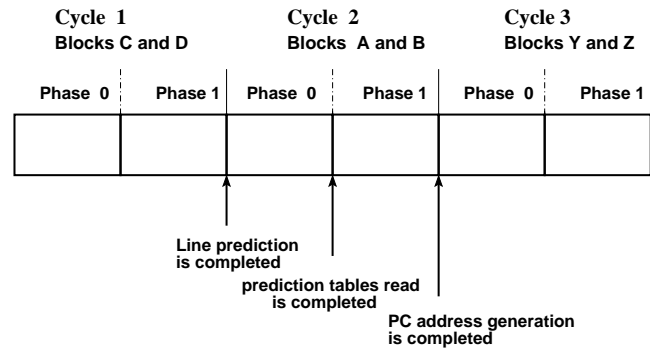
Cycle 1
Blocks C and D

Cycle 2
Blocks A and B

Cycle 3
Blocks Y and Z

Phase 0 Phase 1 Phase 0 Phase 1 Phase 0 Phase 1

Line prediction
is completed

prediction tables read
is completed

PC address generation
is completed